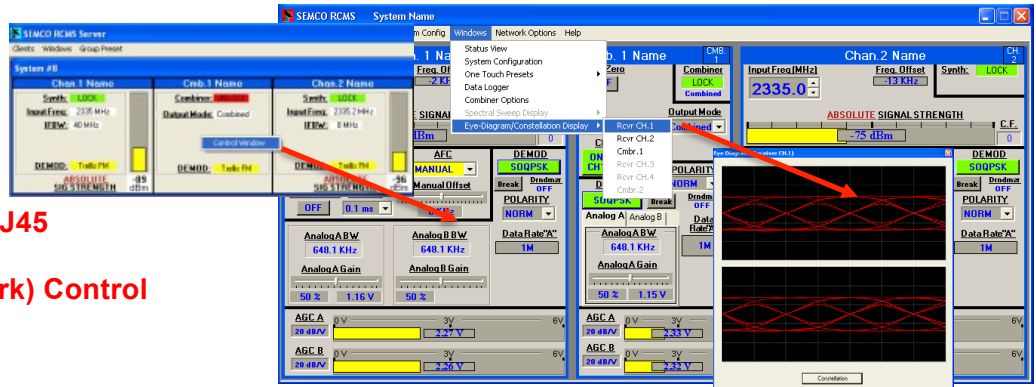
SEMCO RCMS Server
Clients Windows Group Preset
System #8
Chan.1 Name
Cmb.1 Name
Chan.2 Name
Synth: LOCK
Input Freq: 2335 MHz
IFBW: 40 MHz
DEMOD: Trellis FM
ABSOLUTE SIG STRENGTH
-89 dBm
Combiner: UNLOCK
Output Mode: Combined
Control Window
DEMOD: Trellis FM
Synth: LOCK
Input Freq: 2335.2 MHz
IFBW: 8 MHz
DEMOD: Trellis FM
ABSOLUTE SIG STRENGTH
-96 dBm

J45
rk) Control

SEMCO RCMS System Name
m Config Windows Network Options Help
Status View
System Configuration
One Touch Presets
Data Logger
Combiner Options
Spectral Sweep Display
Eye-Diagram/Constellation Display
Rcvr CH.1
Rcvr CH.2
Cmbr.1
Rcvr CH.3
Rcvr CH.4
Cmbr.2
.1 Name
Freq. Of
SIGNAL
Bm
AFC
MANUAL
Manual Offset
OFF
0.1 ms
DEMOD
SOQPSK
Break
Drndmz OFF
POLARITY
NORM
Data Rate "A"
1M
Analog A BW
648.1 KHz
Analog A Gain
50 %
1.16 V
Analog B BW
648.1 KHz
Analog B Gain
50 %
AGC A
20 dB/V
0 V
3V
2.27 V
6V
AGC B
20 dB/V
0 V
3V
2.26 V
6V
.1 Name
CMB 1
Zero
Combiner
LOCK
Combined
Output Mode
Combined
0
POLARITY
NORM
Drndmz OFF
SOQPSK
Break
Analog A
Analog B
Data Rate "A"
Analog A BW
648.1 KHz
Analog A Gain
50 %
1.15 V
AGC A
20 dB/V
0 V
3V
2.33 V
AGC B
20 dB/V
0 V
3V
2.32 V
Chan.2 Name
CH. 2
Input Freq [MHz]
2335.0
Freq. Offset
-13 KHz
Synth: LOCK
ABSOLUTE SIGNAL STRENGTH
C.F.
-75 dBm
0
Eye Diagram/Constellation CH.1
DEMOD
SOQPSK
Break
Drndmz OFF
POLARITY
NORM
Data Rate "A"
1M
6V
6V
Constellation